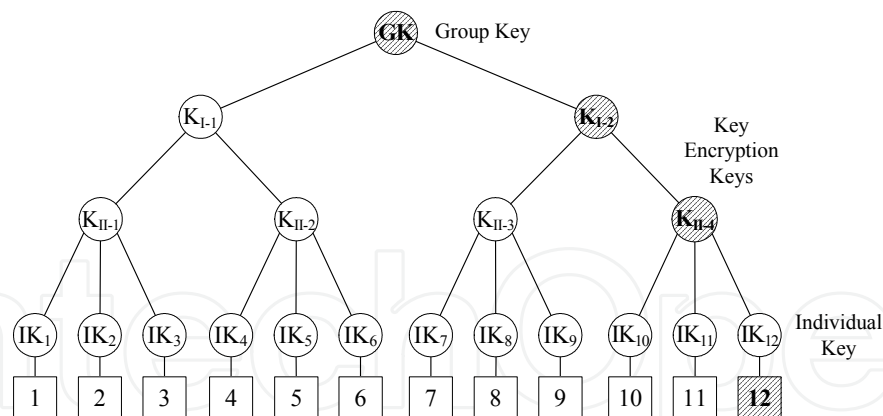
GK Group Key

$K_{I-1}$

$K_{I-2}$

Key Encryption Keys

$K_{II-1}$ $K_{II-2}$ $K_{II-3}$ $K_{II-4}$

$IK_1$ $IK_2$ $IK_3$ $IK_4$ $IK_5$ $IK_6$ $IK_7$ $IK_8$ $IK_9$ $IK_{10}$ $IK_{11}$ $IK_{12}$ Individual Key

1 2 3 4 5 6 7 8 9 10 11 12